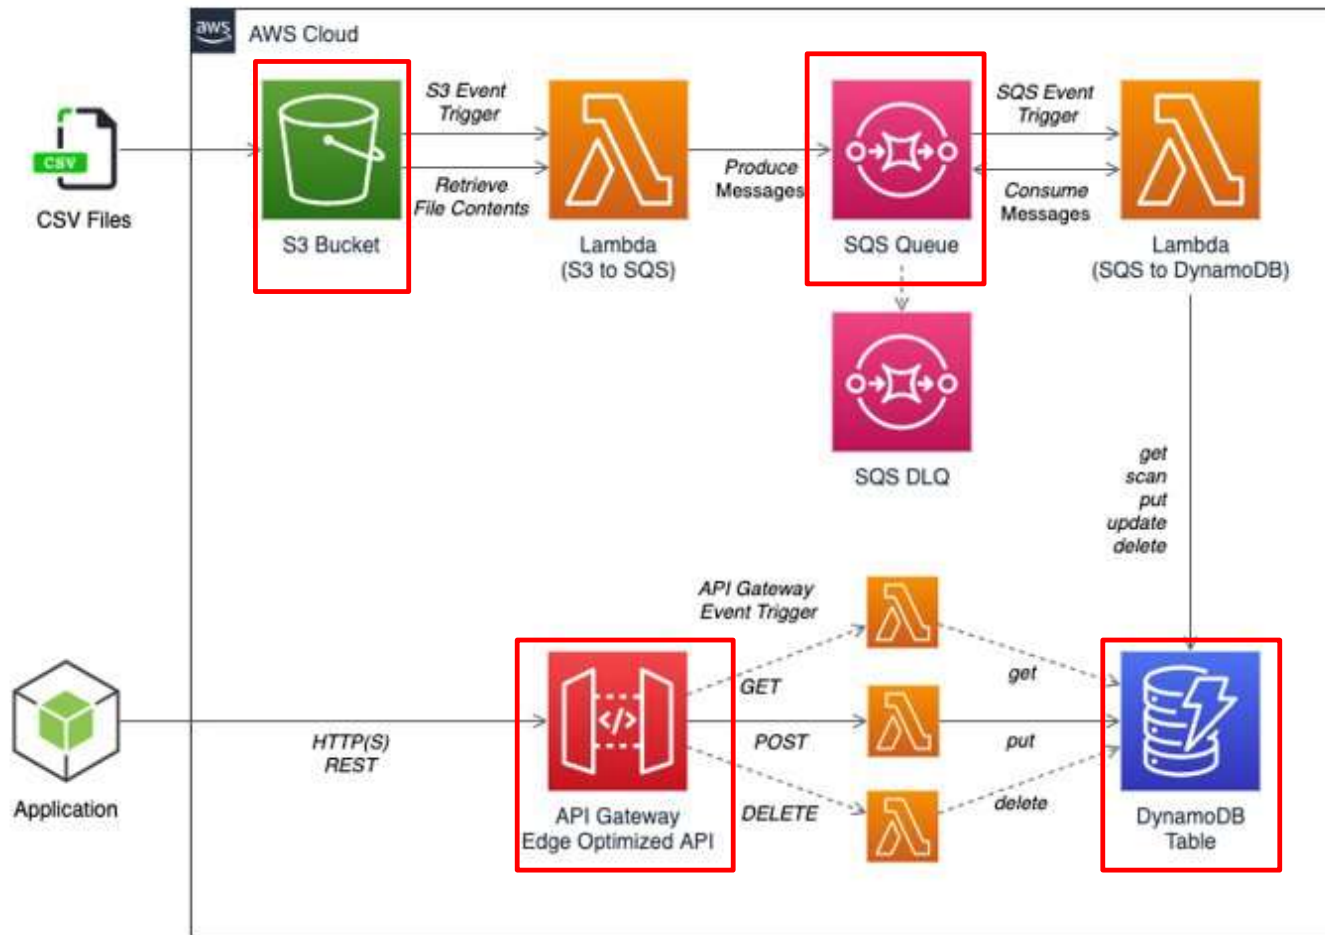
aws AWS Cloud

CSV

CSV Files

S3 Event Trigger

Retrieve File Contents

S3 Bucket

Lambda (S3 to SQS)

Produce Messages

SQS Queue

SQS Event Trigger

Consume Messages

Lambda (SQS to DynamoDB)

SQS DLQ

get scan put update delete

API Gateway Event Trigger

Application

HTTP(S) REST

API Gateway Edge Optimized API

GET

POST

DELETE

get

put

delete

DynamoDB Table